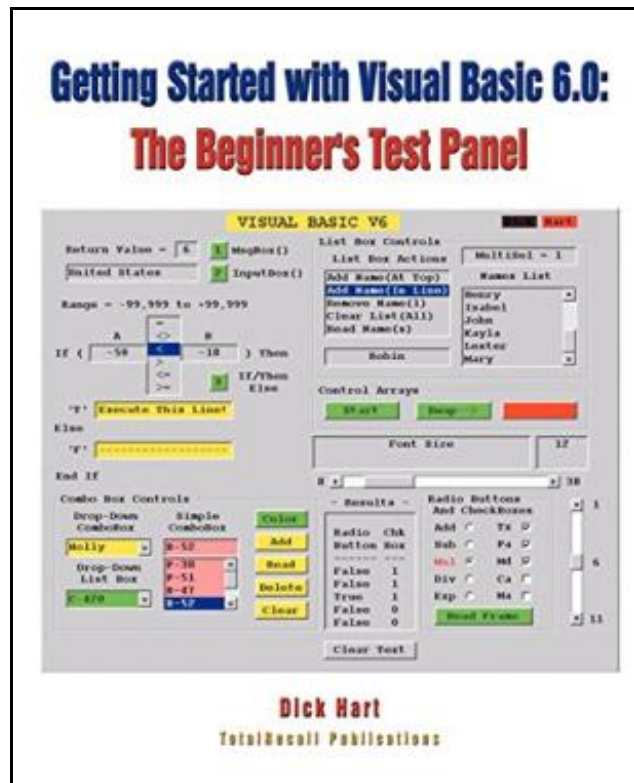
Getting Started with Visual Basic 6.0:
The Beginner's Test Panel

VISUAL BASIC V6

Hart

Return Value = 6

1 MsgBox()

United States

2 InputBox()

Range = -99,999 to +99,999

A

B

If ( -50 < -10 ) Then

=
<>
<
>
<=
>=

3 If/Then Else

'T' Execute This Line!

Else

'F'

End If

List Box Controls

List Box Actions

MultiSel = 1

Names List

Add Name(At Top)
Add Name(In Line)
Remove Name(1)
Clear List(All)
Read Name(s)

Henry
Isabel
John
Kayla
Lester
Mary

Robin

Control Arrays

Start

Beep

Font Size

12

8

38

Combo Box Controls

Drop-Down ComboBox

Simple ComboBox

Molly

B-52

Drop-Down List Box

C-47

P-38
P-51
F-47
B-52

Color

Add

Read

Delete

Clear

- Results -

Radio Button

Chk Box

False 1
False 1
True 1
False 0
False 0

Radio Buttons And CheckBoxes

Add

Tx

Sub

Pa

Mul

Md

Div

Ca

Exp

Ma

Read Frame

1

6

11

Clear Text

Dick Hart

TotalRecall Publications